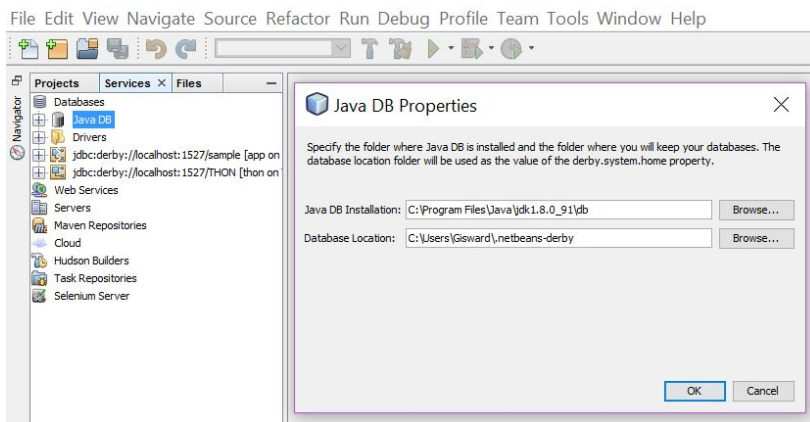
File Edit View Navigate Source Refactor Run Debug Profile Team Tools Window Help

Navigator

Projects Services × Files

Databases
Java DB
Drivers
jdbc:derby://localhost:1527/sample [app on
jdbc:derby://localhost:1527/THON [thon on
Web Services
Servers
Maven Repositories
Cloud
Hudson Builders
Task Repositories
Selenium Server

Java DB Properties

Specify the folder where Java DB is installed and the folder where you will keep your databases. The database location folder will be used as the value of the derby.system.home property.

Java DB Installation: C:\Program Files\Java\jdk1.8.0_91\db Browse...

Database Location: C:\Users\Gisward\.netbeans-derby Browse...

OK Cancel